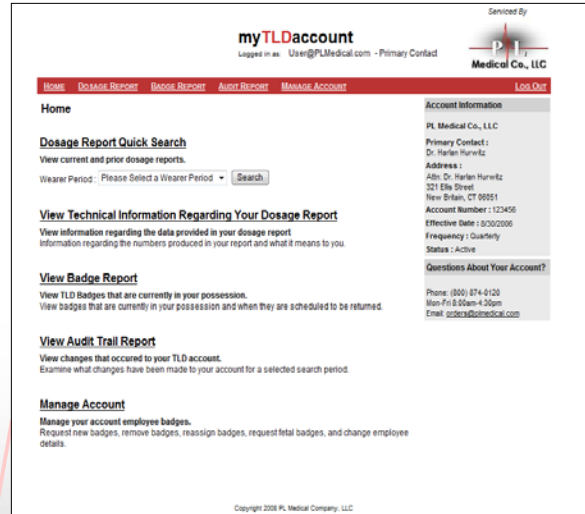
Serviced By

myTLDaccount

Logged in as: User@PLMedical.com - Primary Contact

PL Medical Co., LLC

HOME DOSAGE REPORT BADGE REPORT AUDIT REPORT MANAGE ACCOUNT LOG OUT

Home

Dosage Report Quick Search

View current and prior dosage reports.

Wearer Period : Please Select a Wearer Period Search

View Technical Information Regarding Your Dosage Report

View information regarding the data provided in your dosage report

Information regarding the numbers produced in your report and what it means to you.

View Badge Report

View TLD Badges that are currently in your possession.

View badges that are currently in your possession and when they are scheduled to be returned.

View Audit Trail Report

View changes that occured to your TLD account.

Examine what changes have been made to your account for a selected search period.

Manage Account

Manage your account employee badges.

Request new badges, remove badges, reassign badges, request fetal badges, and change employee details.

Account Information

PL Medical Co., LLC

Primary Contact :
Dr. Harlan Hurwitz

Address :
Attn: Dr. Harlan Hurwitz
321 Ellis Street
New Britain, CT 06051

Account Number : 123456

Effective Date : 8/30/2006

Frequency : Quarterly

Status : Active

Questions About Your Account?

Phone: (800) 874-0120
Mon-Fri 8:00am-4:30pm
Email: orders@plmedical.com

Copyright 2008 PL Medical Company, LLC